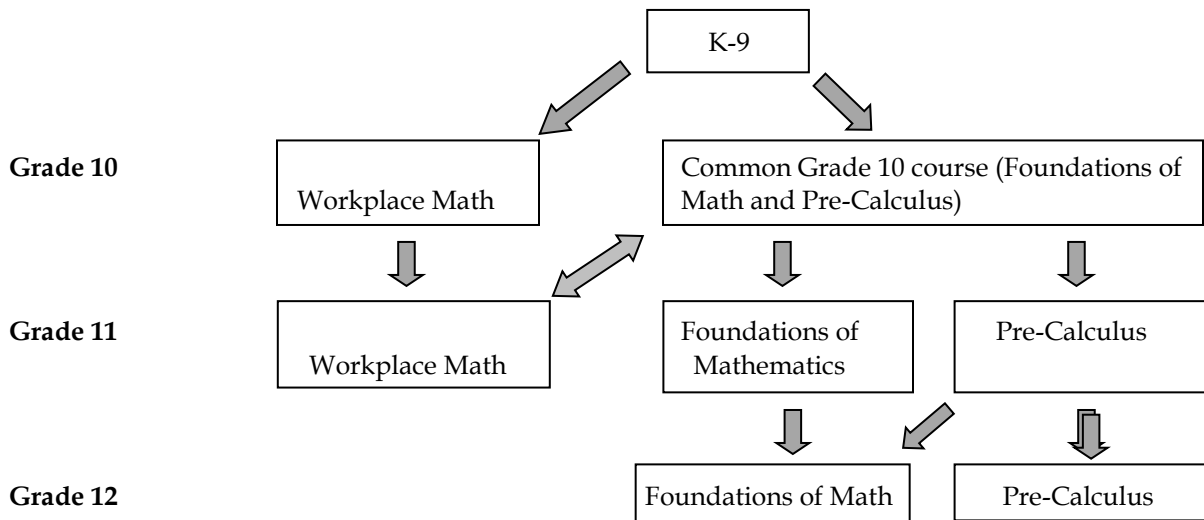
K-9

Grade 10

Workplace Math

Common Grade 10 course (Foundations of Math and Pre-Calculus)

Grade 11

Workplace Math

Foundations of Mathematics

Pre-Calculus

Grade 12

Foundations of Math

Pre-Calculus